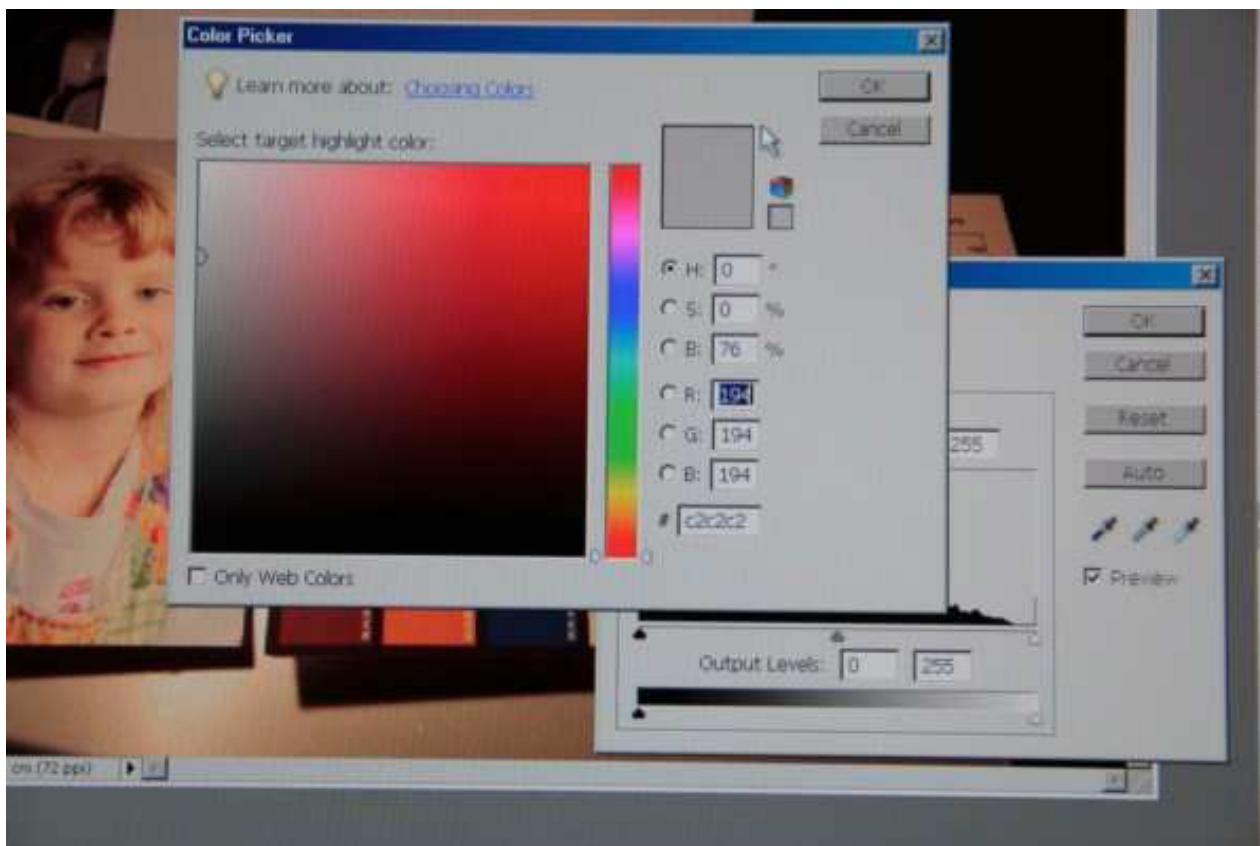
Color Picker

Learn more about: Choosing Colors

Select target highlight color:

OK

Cancel

H: 0 °

S: 0 %

B: 76 %

R: 194

G: 194

B: 194

# c2c2c2

Only Web Colors

OK

Cancel

Reset

Auto

Preview

255

Output Levels: 0 255

cm (72 ppi)